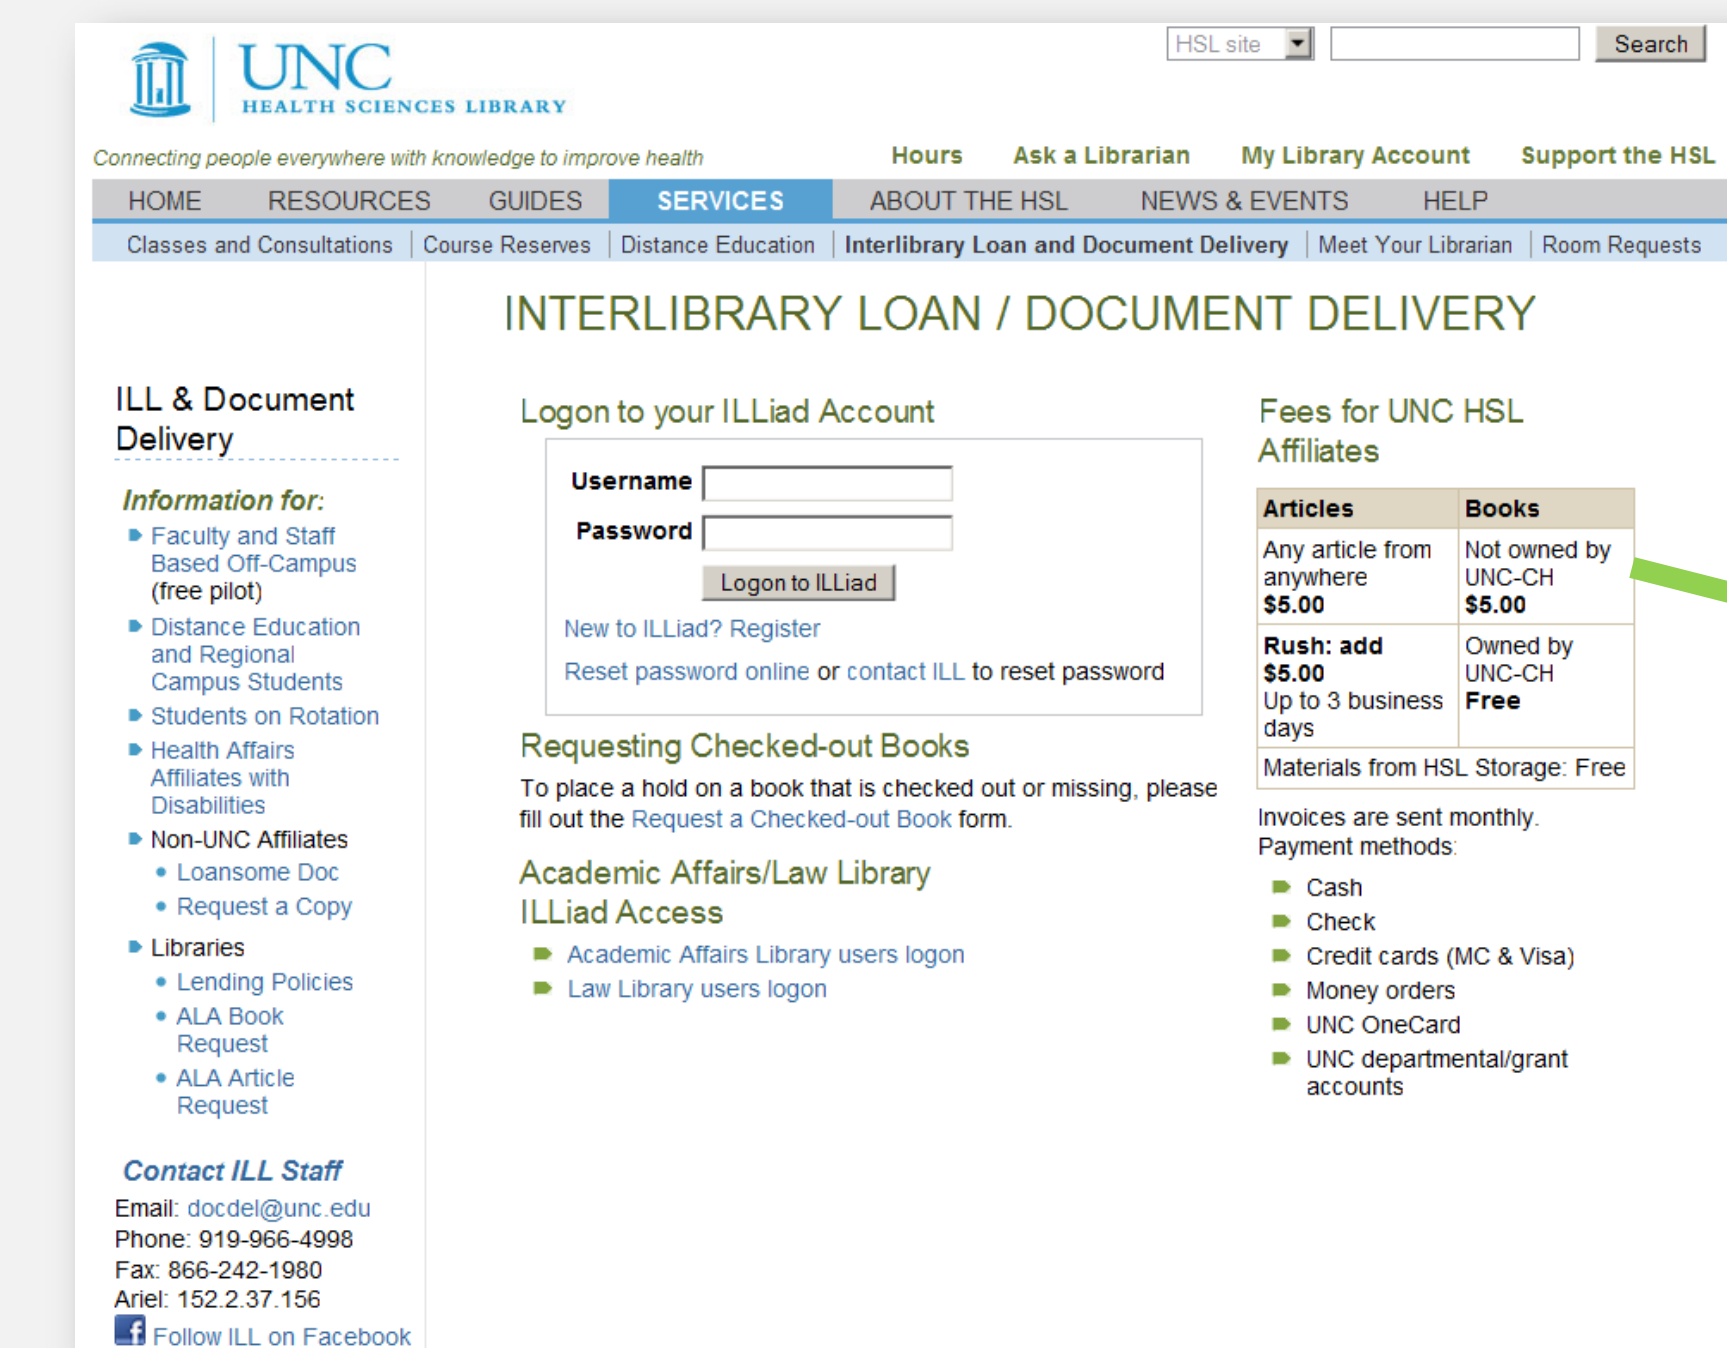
UNC
HEALTH SCIENCES LIBRARY

HSL site
Search

Connecting people everywhere with knowledge to improve health

Hours Ask a Librarian My Library Account Support the HSL

HOME RESOURCES GUIDES SERVICES ABOUT THE HSL NEWS & EVENTS HELP

Classes and Consultations | Course Reserves | Distance Education | Interlibrary Loan and Document Delivery | Meet Your Librarian | Room Requests

INTERLIBRARY LOAN / DOCUMENT DELIVERY

ILL & Document Delivery

Information for:
- Faculty and Staff Based Off-Campus (free pilot)
- Distance Education and Regional Campus Students
- Students on Rotation
- Health Affairs Affiliates with Disabilities
- Non-UNC Affiliates
  - Loansome Doc
  - Request a Copy
- Libraries
  - Lending Policies
  - ALA Book Request
  - ALA Article Request

Contact ILL Staff
Email: docdel@unc.edu
Phone: 919-966-4998
Fax: 866-242-1980
Ariel: 152.2.37.156
Follow ILL on Facebook

Logon to your ILLiad Account

Username
Password
Logon to ILLiad

New to ILLiad? Register

Reset password online or contact ILL to reset password

Requesting Checked-out Books

To place a hold on a book that is checked out or missing, please fill out the Request a Checked-out Book form.

Academic Affairs/Law Library ILLiad Access

- Academic Affairs Library users logon
- Law Library users logon

Fees for UNC HSL Affiliates

| Articles | Books |
|---|---|
| Any article from anywhere **\$5.00** | Not owned by UNC-CH **\$5.00** |
| **Rush: add \$5.00** Up to 3 business days | Owned by UNC-CH **Free** |
| Materials from HSL Storage: Free | |

Invoices are sent monthly.
Payment methods:

- Cash
- Check
- Credit cards (MC & Visa)
- Money orders
- UNC OneCard
- UNC departmental/grant accounts